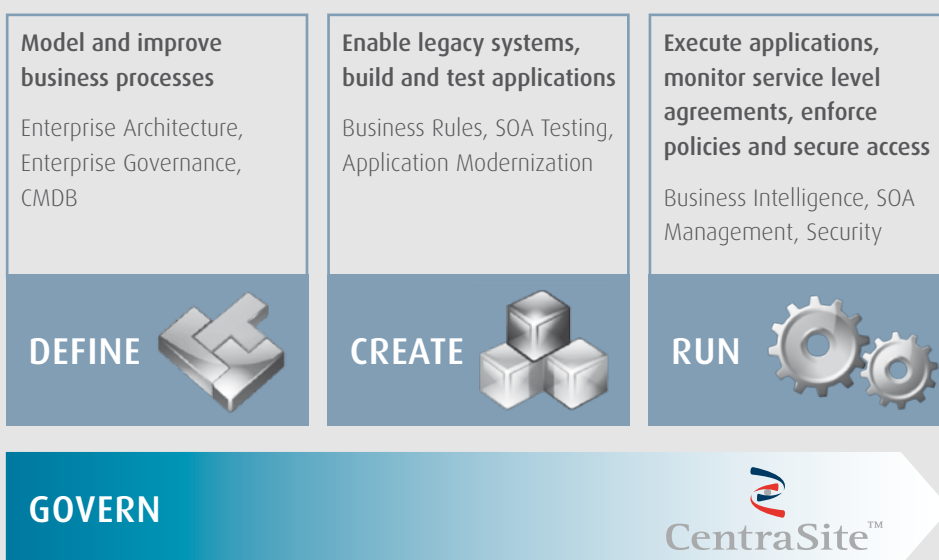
Model and improve business processes

Enterprise Architecture, Enterprise Governance, CMDB

DEFINE

Enable legacy systems, build and test applications

Business Rules, SOA Testing, Application Modernization

CREATE

Execute applications, monitor service level agreements, enforce policies and secure access

Business Intelligence, SOA Management, Security

RUN

GOVERN

CentraSite™